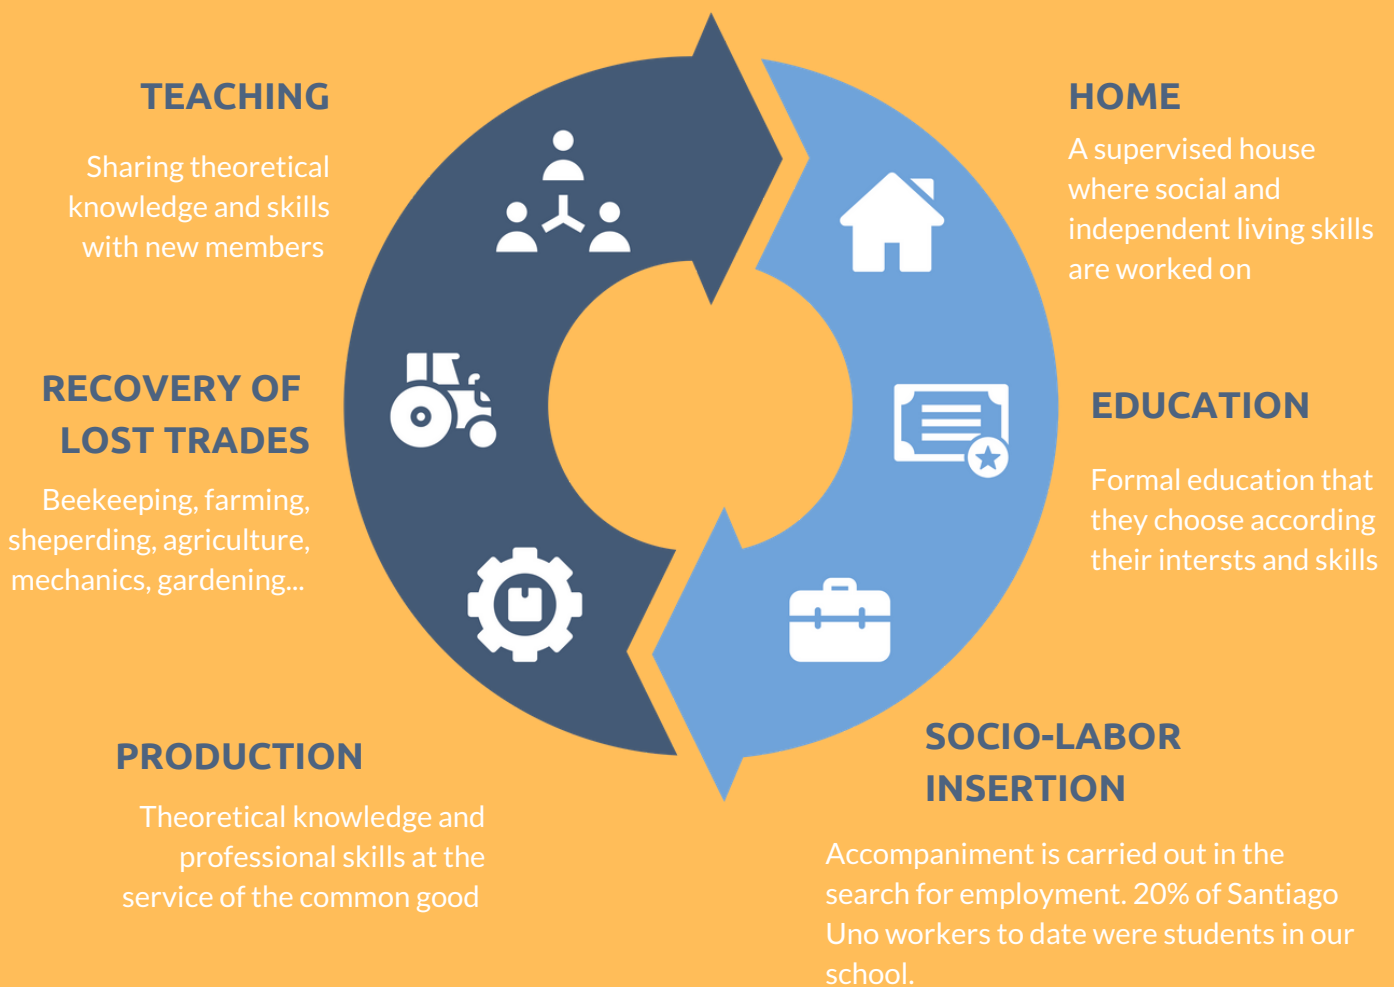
TEACHING

Sharing theoretical knowledge and skills with new members

HOME

A supervised house where social and independent living skills are worked on

RECOVERY OF LOST TRADES

Beekeeping, farming, sheperding, agriculture, mechanics, gardening...

EDUCATION

Formal education that they choose according their intersts and skills

PRODUCTION

Theoretical knowledge and professional skills at the service of the common good

SOCIO-LABOR INSERTION

Accompaniment is carried out in the search for employment. 20% of Santiago Uno workers to date were students in our school.